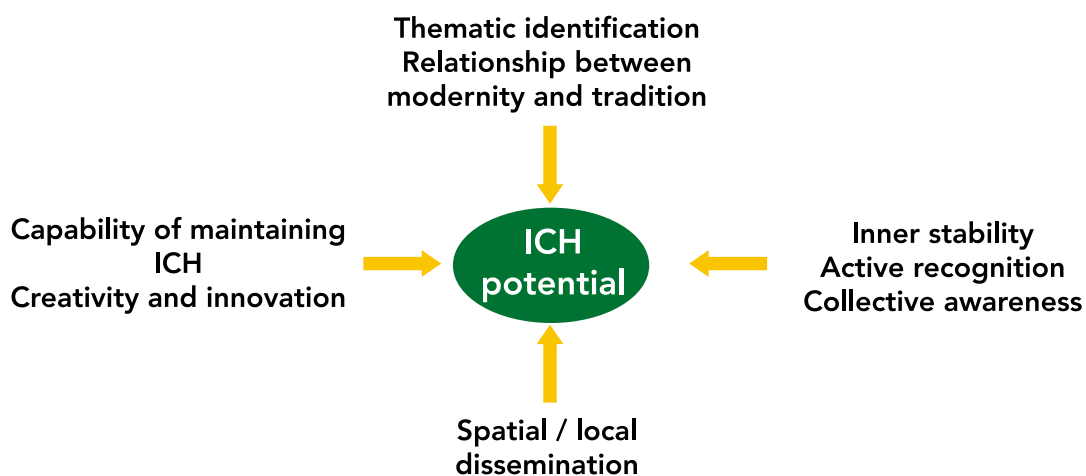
Thematic identification
Relationship between modernity and tradition

Capability of maintaining ICH
Creativity and innovation

ICH potential

Inner stability
Active recognition
Collective awareness

Spatial / local dissemination